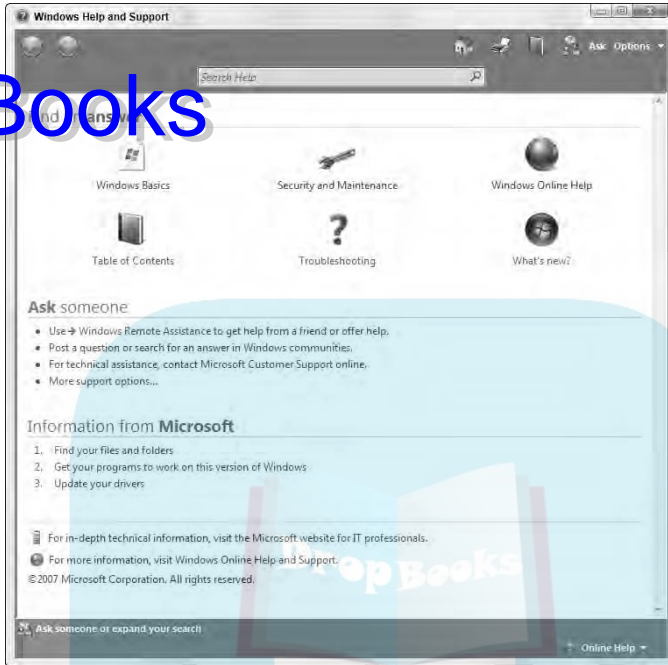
Windows Help and Support

Ask Options

Search Help

Books

Find an answer

Windows Basics

Security and Maintenance

Windows Online Help

Table of Contents

Troubleshooting

What's new?

Ask someone

• Use → Windows Remote Assistance to get help from a friend or offer help.
• Post a question or search for an answer in Windows communities.
• For technical assistance, contact Microsoft Customer Support online.
• More support options...

Information from Microsoft

1. Find your files and folders
2. Get your programs to work on this version of Windows
3. Update your drivers

For in-depth technical information, visit the Microsoft website for IT professionals.

For more information, visit Windows Online Help and Support.

©2007 Microsoft Corporation. All rights reserved.

Books

Ask someone or expand your search

Online Help